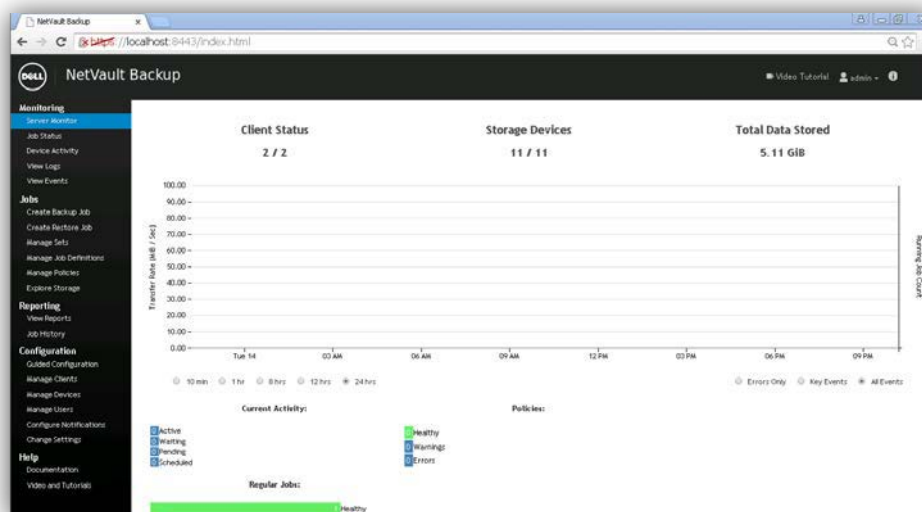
NetVault Backup ×

https://localhost:8443/index.html

DELL NetVault Backup

Video Tutorial admin

Monitoring
Server Monitor
Job Status
Device Activity
View Logs
View Events
Jobs
Create Backup Job
Create Restore Job
Manage Sets
Manage Job Definitions
Manage Policies
Explore Storage
Reporting
View Reports
Job History
Configuration
Guided Configuration
Manage Clients
Manage Devices
Manage Users
Configure Notifications
Change Settings
Help
Documentation
Video and Tutorials

Client Status
2 / 2

Storage Devices
11 / 11

Total Data Stored
5.11 GiB

100.00
90.00
80.00
70.00
60.00
50.00
40.00
30.00
20.00
10.00
0.00

Transfer Rate (MiB / Sec)

Running Job Count

Tue 14
03 AM
06 AM
09 AM
12 PM
03 PM
06 PM
09 PM

10 min
1 hr
8 hrs
12 hrs
24 hrs

Errors Only
Key Events
All Events

Current Activity:
Active
Waiting
Pending
Scheduled

Policies:
Healthy
Warnings
Errors

Regular Jobs:
Healthy